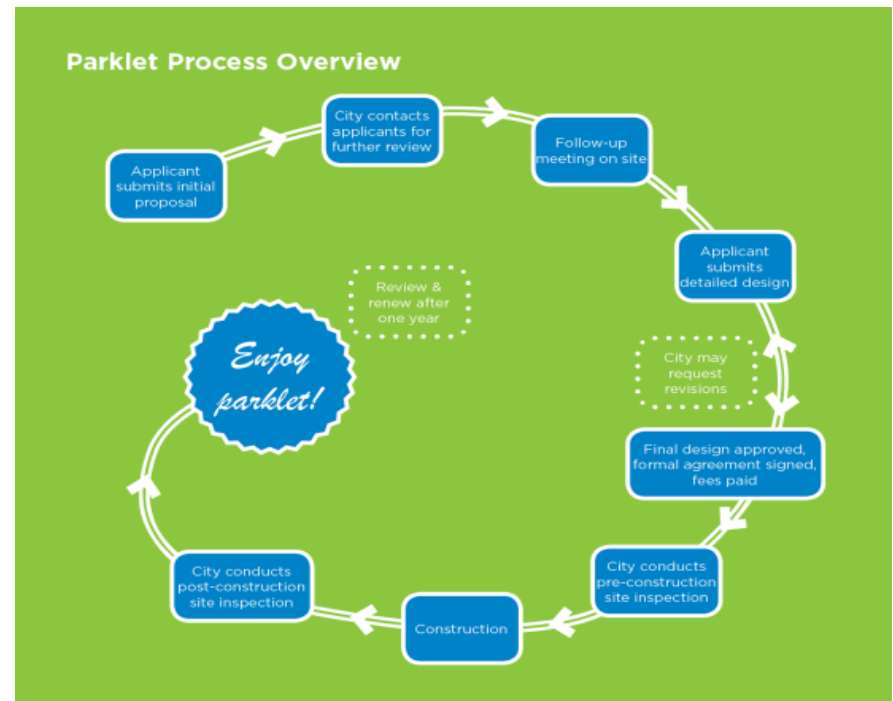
Parklet Process Overview

Applicant submits initial proposal

City contacts applicants for further review

Follow-up meeting on site

Applicant submits detailed design

City may request revisions

Final design approved, formal agreement signed, fees paid

City conducts pre-construction site inspection

Construction

City conducts post-construction site inspection

Enjoy parklet!

Review & renew after one year